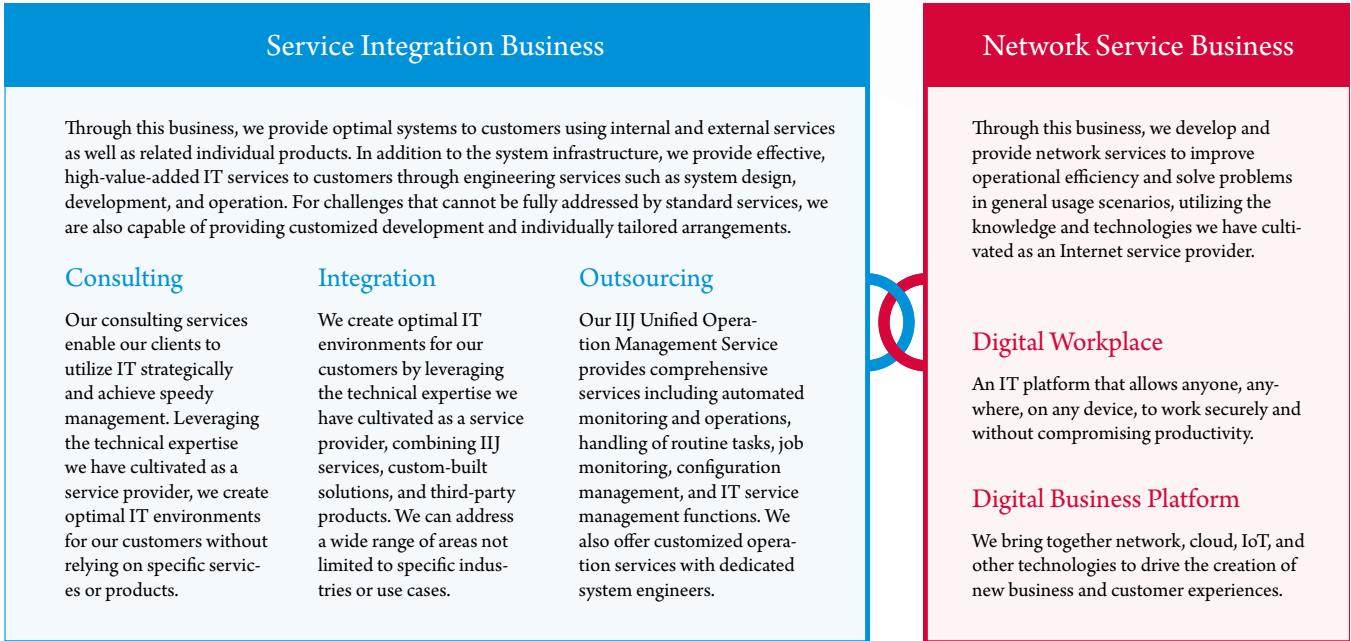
Service Integration Business

Through this business, we provide optimal systems to customers using internal and external services as well as related individual products. In addition to the system infrastructure, we provide effective, high-value-added IT services to customers through engineering services such as system design, development, and operation. For challenges that cannot be fully addressed by standard services, we are also capable of providing customized development and individually tailored arrangements.

Consulting

Our consulting services enable our clients to utilize IT strategically and achieve speedy management. Leveraging the technical expertise we have cultivated as a service provider, we create optimal IT environments for our customers without relying on specific services or products.

Integration

We create optimal IT environments for our customers by leveraging the technical expertise we have cultivated as a service provider, combining IIJ services, custom-built solutions, and third-party products. We can address a wide range of areas not limited to specific industries or use cases.

Outsourcing

Our IIJ Unified Operation Management Service provides comprehensive services including automated monitoring and operations, handling of routine tasks, job monitoring, configuration management, and IT service management functions. We also offer customized operation services with dedicated system engineers.

Network Service Business

Through this business, we develop and provide network services to improve operational efficiency and solve problems in general usage scenarios, utilizing the knowledge and technologies we have cultivated as an Internet service provider.

Digital Workplace

An IT platform that allows anyone, anywhere, on any device, to work securely and without compromising productivity.

Digital Business Platform

We bring together network, cloud, IoT, and other technologies to drive the creation of new business and customer experiences.